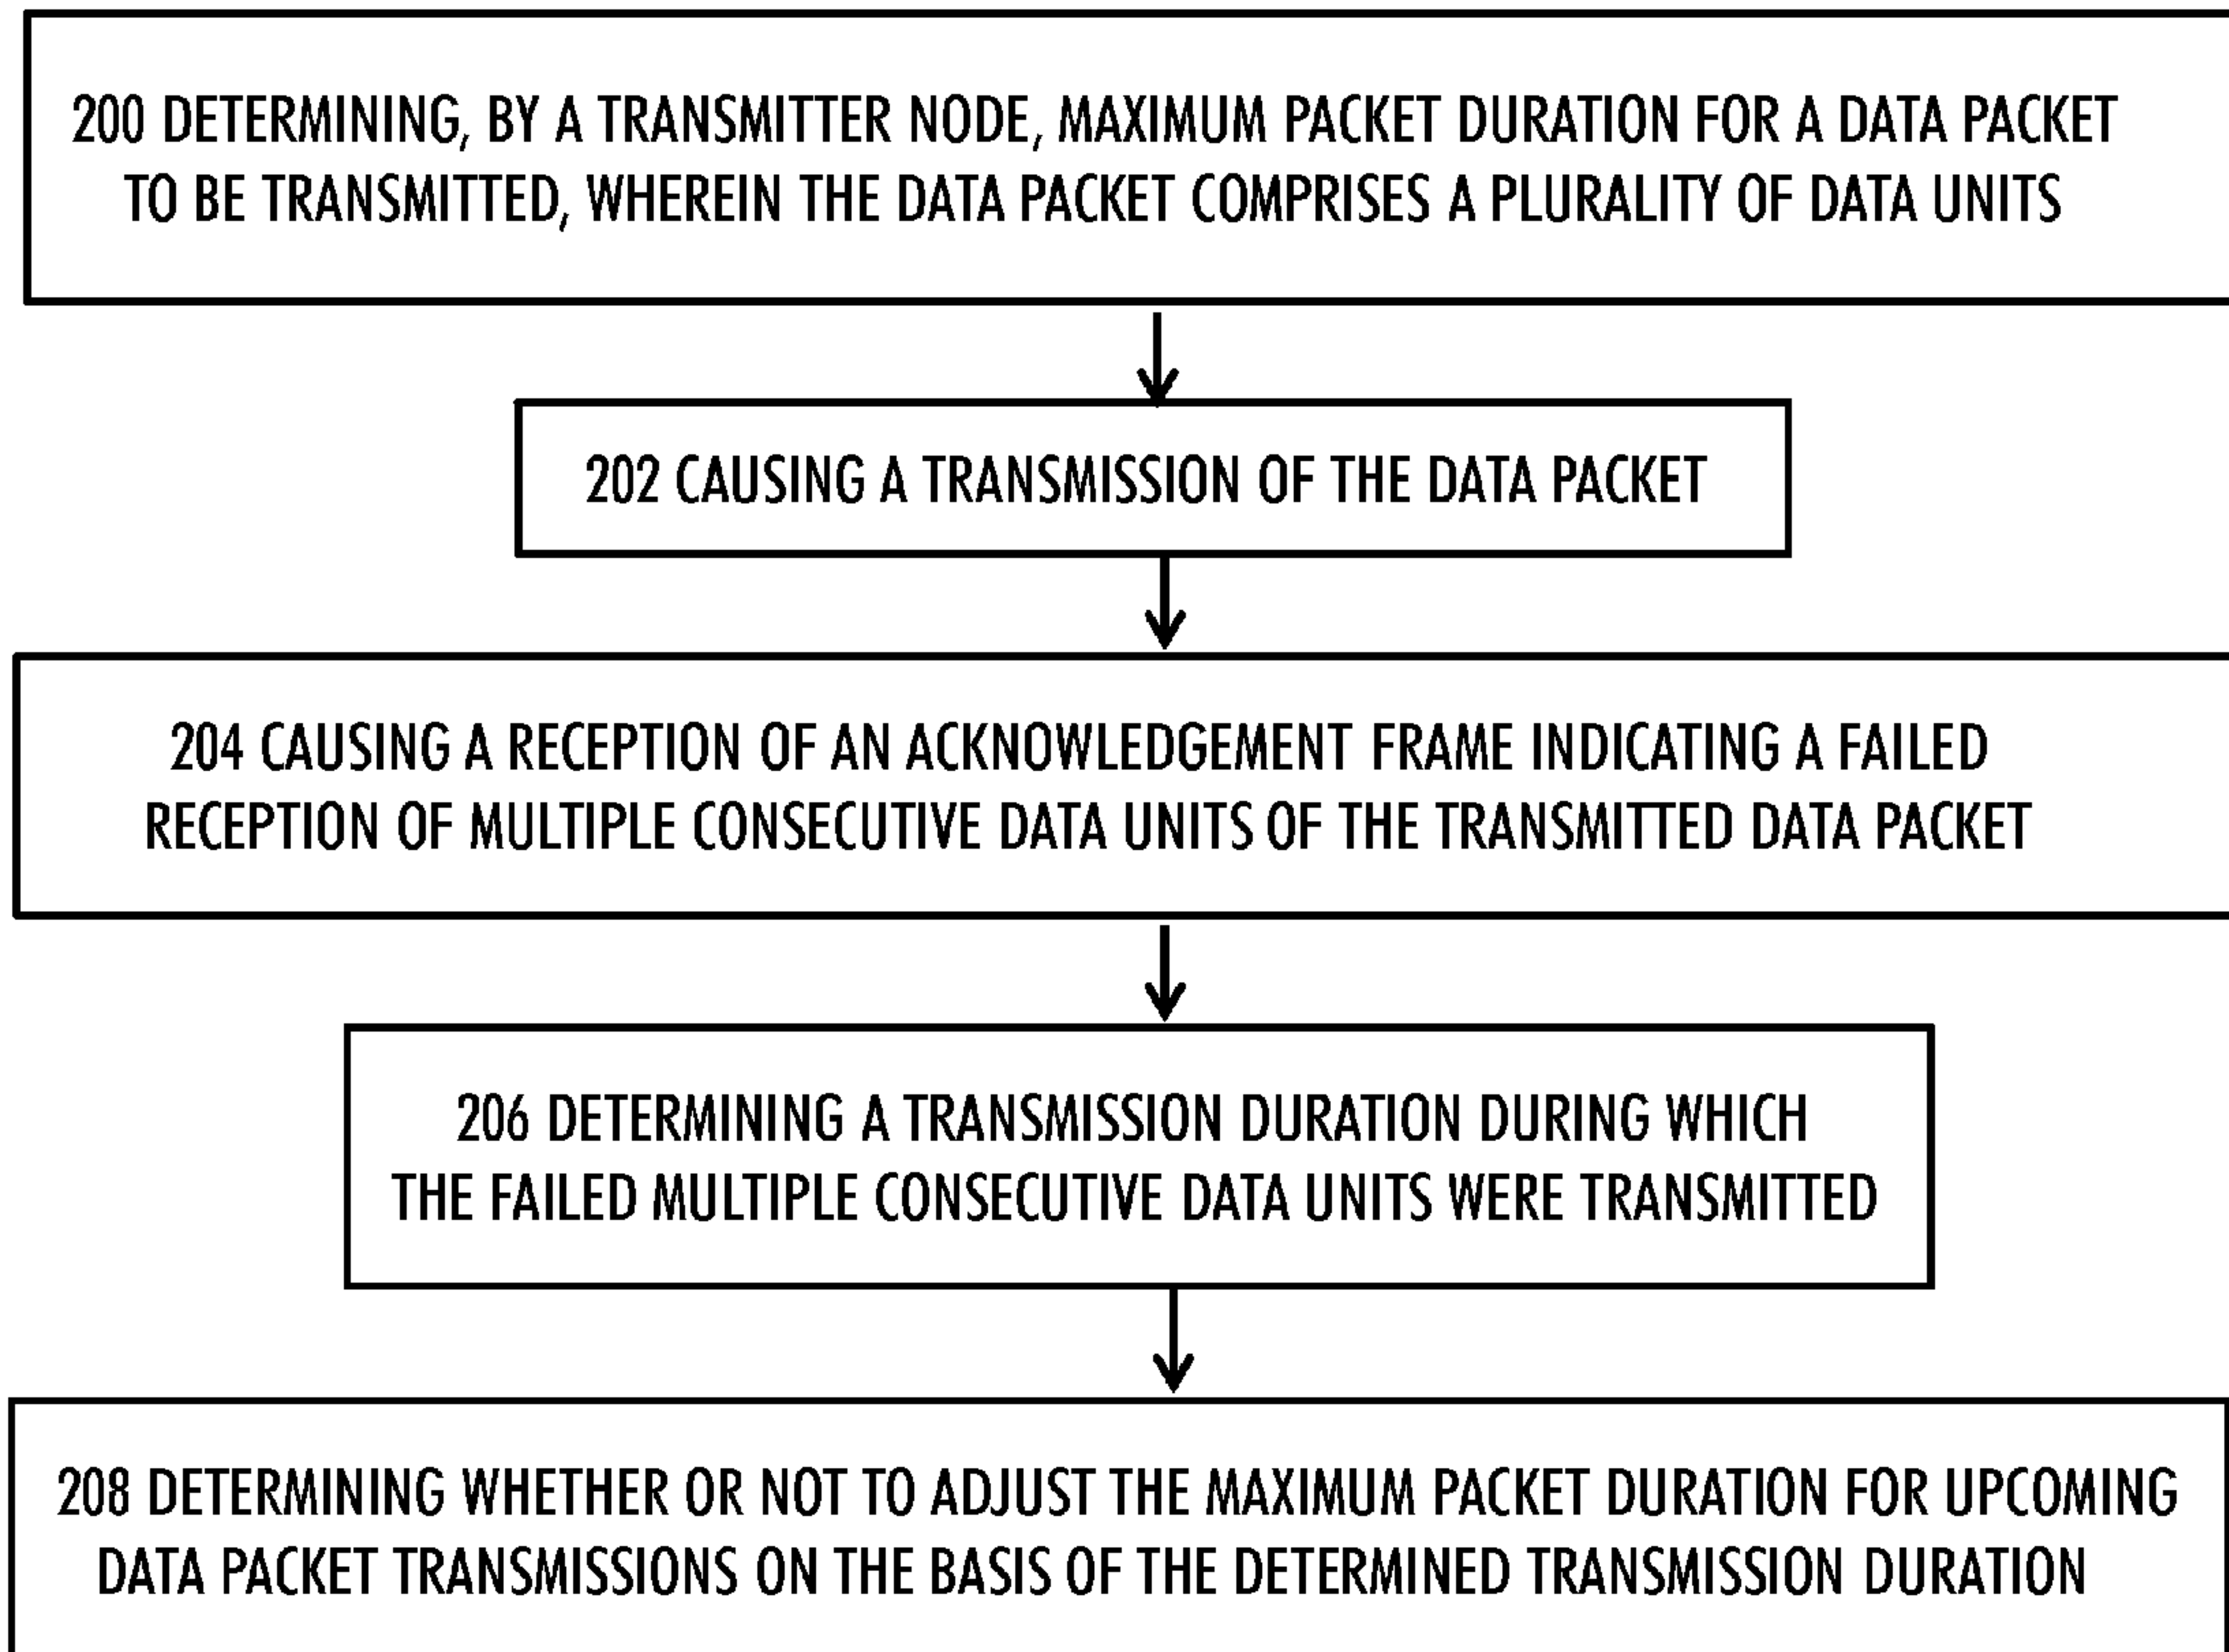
200 DETERMINING, BY A TRANSMITTER NODE, MAXIMUM PACKET DURATION FOR A DATA PACKET TO BE TRANSMITTED, WHEREIN THE DATA PACKET COMPRISES A PLURALITY OF DATA UNITS

202 CAUSING A TRANSMISSION OF THE DATA PACKET

204 CAUSING A RECEPTION OF AN ACKNOWLEDGEMENT FRAME INDICATING A FAILED RECEPTION OF MULTIPLE CONSECUTIVE DATA UNITS OF THE TRANSMITTED DATA PACKET

206 DETERMINING A TRANSMISSION DURATION DURING WHICH THE FAILED MULTIPLE CONSECUTIVE DATA UNITS WERE TRANSMITTED

208 DETERMINING WHETHER OR NOT TO ADJUST THE MAXIMUM PACKET DURATION FOR UPCOMING DATA PACKET TRANSMISSIONS ON THE BASIS OF THE DETERMINED TRANSMISSION DURATION